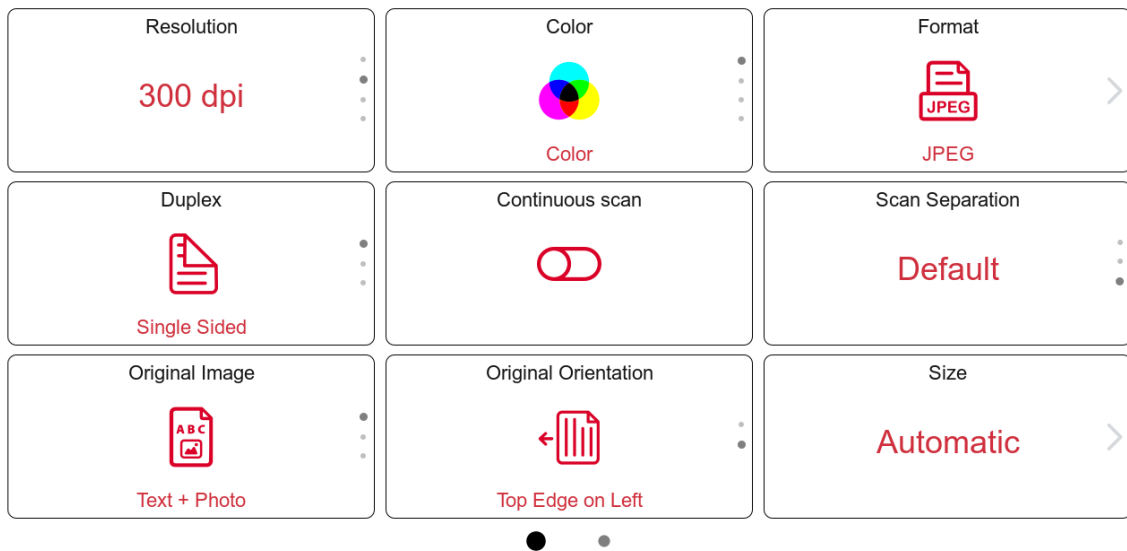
Resolution
300 dpi

Color
Color

Format
JPEG
JPEG

Duplex
Single Sided

Continuous scan

Scan Separation
Default

Original Image
ABC
Text + Photo

Original Orientation
Top Edge on Left

Size
Automatic